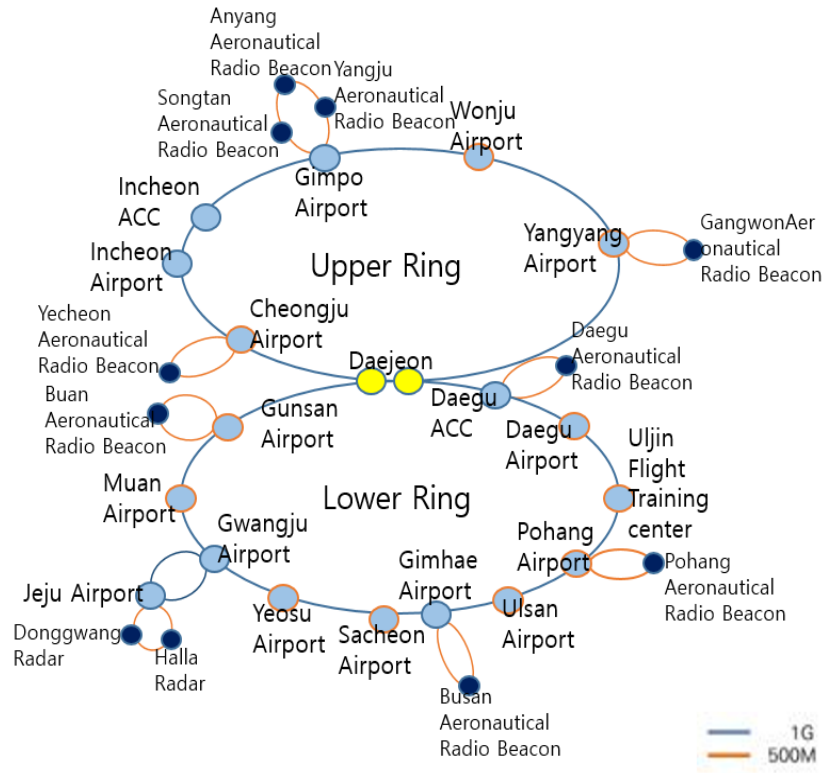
Anyang Aeronautical Radio Beacon

Yangju Aeronautical Radio Beacon

Songtan Aeronautical Radio Beacon

Wonju Airport

Gimpo Airport

Incheon ACC

Incheon Airport

Upper Ring

Yangyang Airport

GangwonAeronautical Radio Beacon

Yecheon Aeronautical Radio Beacon

Cheongju Airport

Daejeon

Daegu Aeronautical Radio Beacon

Buan Aeronautical Radio Beacon

Gunsan Airport

Daegu ACC

Daegu Airport

Uljin Flight Training center

Muan Airport

Lower Ring

Gwangju Airport

Pohang Airport

Pohang Aeronautical Radio Beacon

Jeju Airport

Gimhae Airport

Ulsan Airport

Donggwang Radar

Halla Radar

Yeosu Airport

Sacheon Airport

Busan Aeronautical Radio Beacon

1G
500M